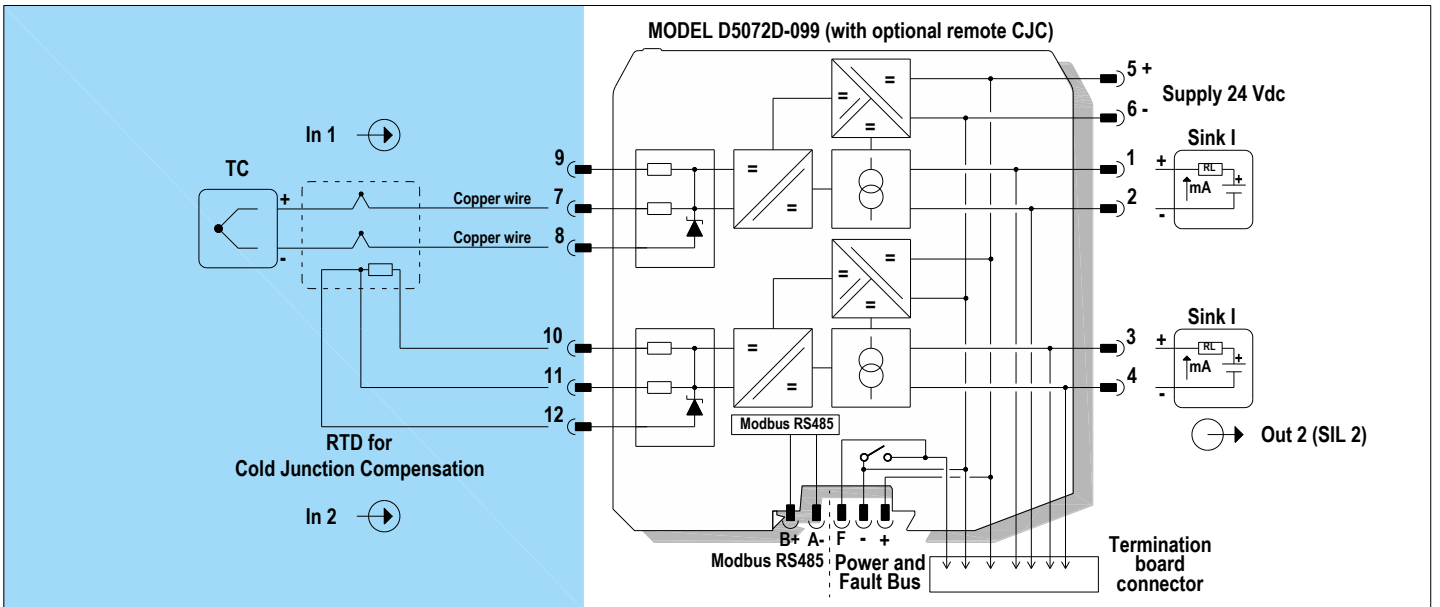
MODEL D5072D-099 (with optional remote CJC)

In 1

TC

+

-

Copper wire

Copper wire

9

7

8

10

11

12

RTD for
Cold Junction Compensation

In 2

=

=

=

=

=

=

=

=

=

=

Modbus RS485

B+ A- F - +

Modbus RS485

Power and
Fault Bus

5 +

6 -

Supply 24 Vdc

Sink I

1

2

+

-

RL

mA

+

Sink I

3

4

+

-

RL

mA

+

Out 2 (SIL 2)

Termination
board
connector